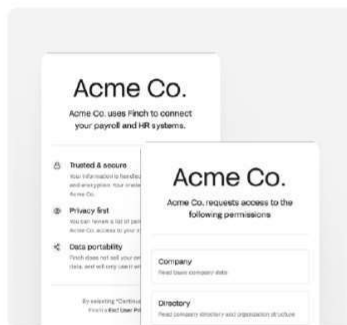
Acme Co.

Acme Co. uses Finch to connect your payroll and HR systems.

Trusted & secure
Your information is handled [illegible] and encryption. Your creden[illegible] Acme Co.

Privacy first
You can review a list of per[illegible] Acme Co. access to your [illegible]

Data portability
Finch does not sell your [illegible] data, and will only use it w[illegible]

By selecting "Continue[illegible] Finch's End User Pri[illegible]

Acme Co.

Acme Co. requests access to the following permissions

Company
Read basic company data

Directory
Read company directory and organization structure